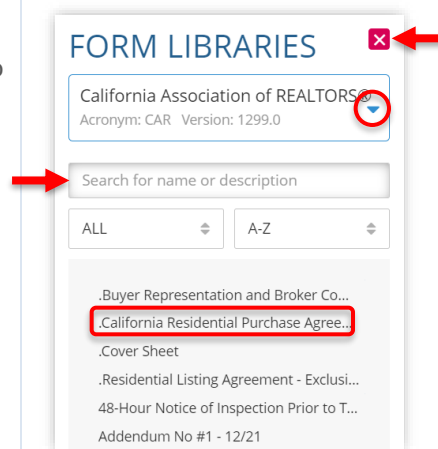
FORM LIBRARIES

California Association of REALTORS®
Acronym: CAR Version: 1299.0

Search for name or description

ALL

A-Z

.Buyer Representation and Broker Co...
.California Residential Purchase Agree...
.Cover Sheet
.Residential Listing Agreement - Exclusi...
48-Hour Notice of Inspection Prior to T...
Addendum No #1 - 12/21